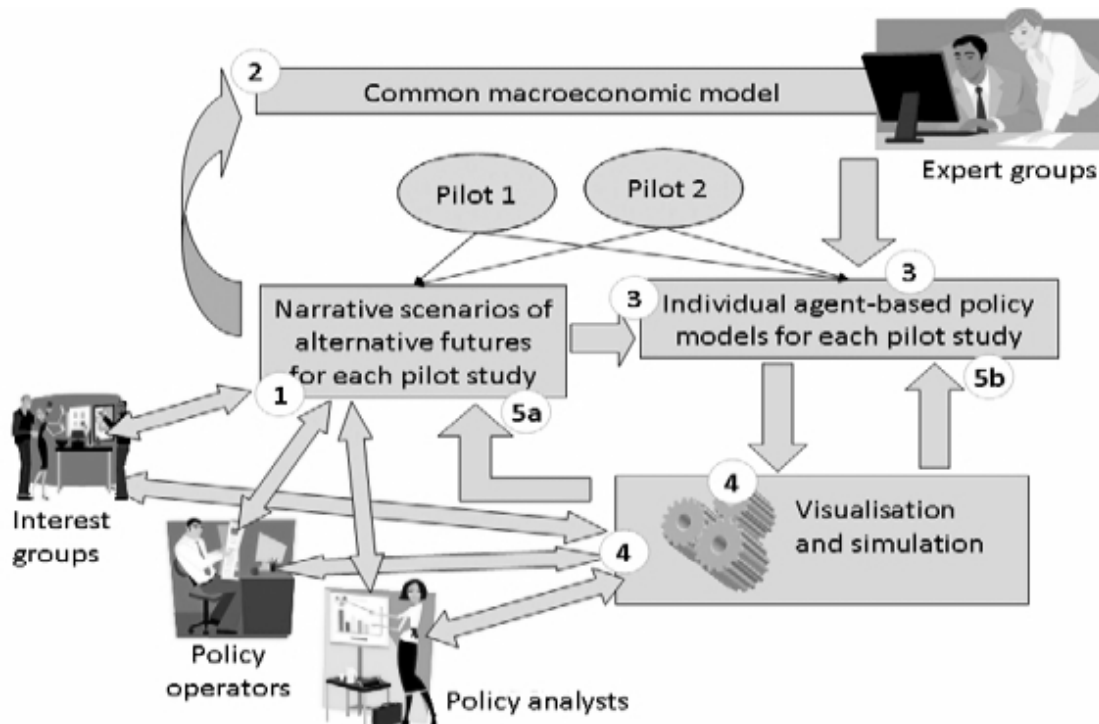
2
Common macroeconomic model

Expert groups

Pilot 1

Pilot 2

3

Narrative scenarios of alternative futures for each pilot study

3 Individual agent-based policy models for each pilot study

1

5a

5b

4

Visualisation and simulation

Interest groups

4

Policy operators

Policy analysts